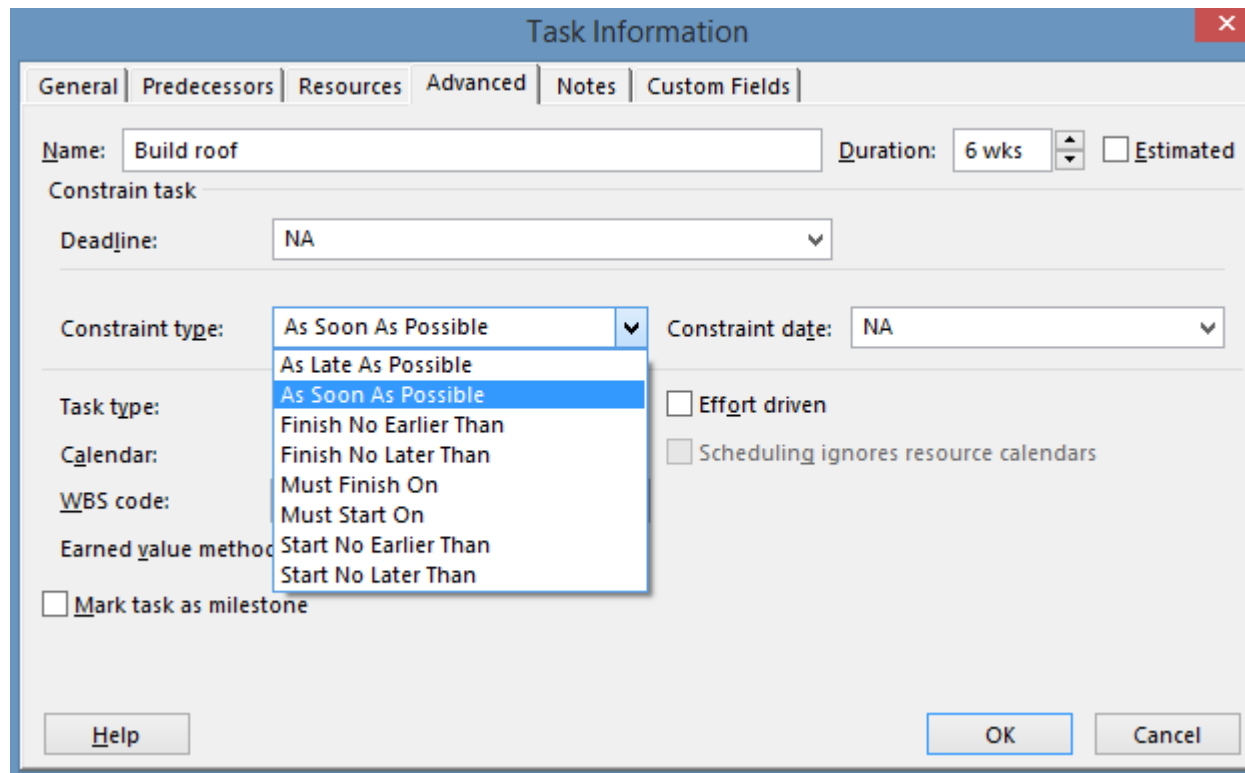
Task Information

General | Predecessors | Resources | Advanced | Notes | Custom Fields

Name: Build roof
Duration: 6 wks
Estimated

Constrain task

Deadline: NA

Constraint type: As Soon As Possible
Constraint date: NA

As Late As Possible
As Soon As Possible
Finish No Earlier Than
Finish No Later Than
Must Finish On
Must Start On
Start No Earlier Than
Start No Later Than

Task type:
Effort driven
Calendar:
Scheduling ignores resource calendars
WBS code:
Earned value methoc

Mark task as milestone

Help
OK
Cancel